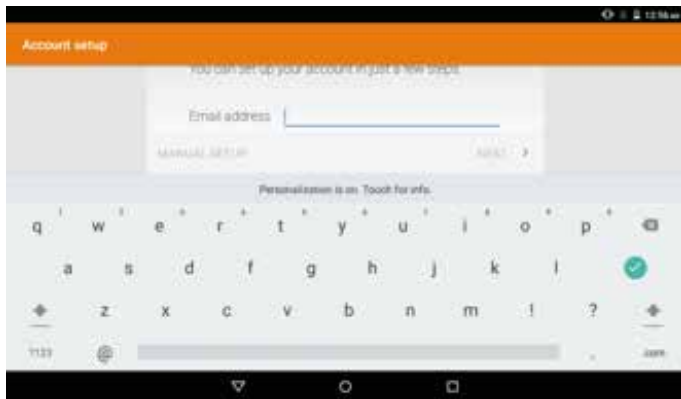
12:56
Account setup
You can set up your account in just a few steps.
Email address
MANUAL SETUP
NEXT
Personalization is on. Touch for info.
q w e r t y u i o p
a s d f g h j k l
z x c v b n m ! ?
?123 @ , .com